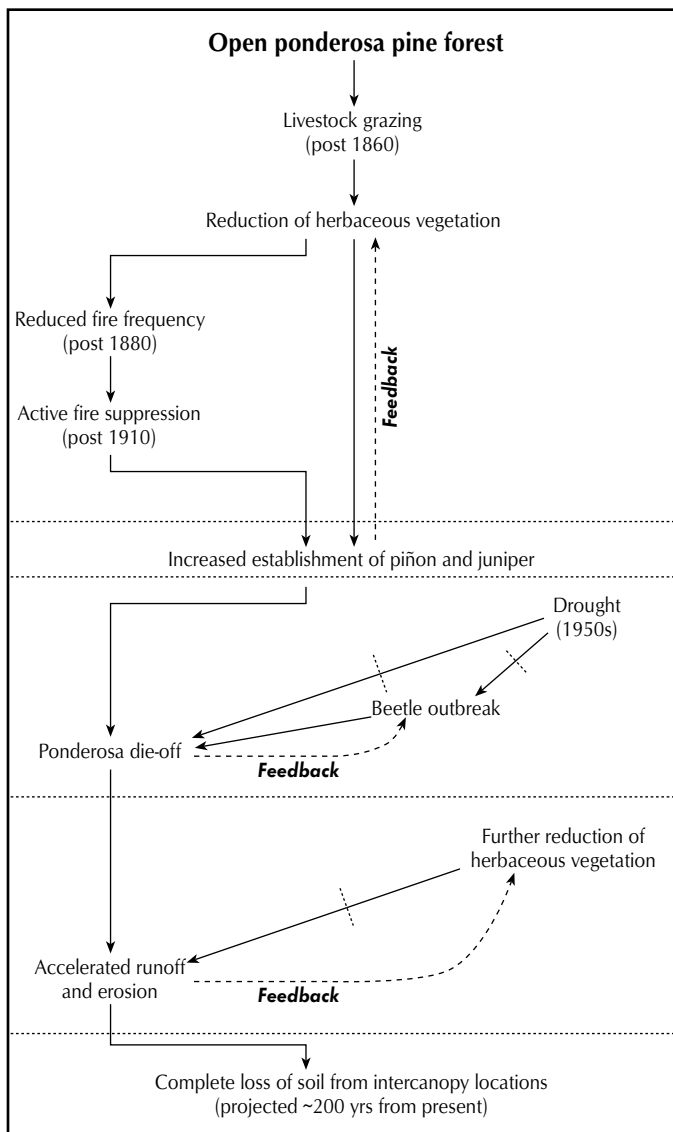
Open ponderosa pine forest

Livestock grazing
(post 1860)

Reduction of herbaceous vegetation

Reduced fire frequency
(post 1880)

Active fire suppression
(post 1910)

Feedback

Increased establishment of piñon and juniper

Drought
(1950s)

Beetle outbreak

Ponderosa die-off

Feedback

Further reduction of
herbaceous vegetation

Accelerated runoff
and erosion

Feedback

Complete loss of soil from intercanopy locations
(projected ~200 yrs from present)